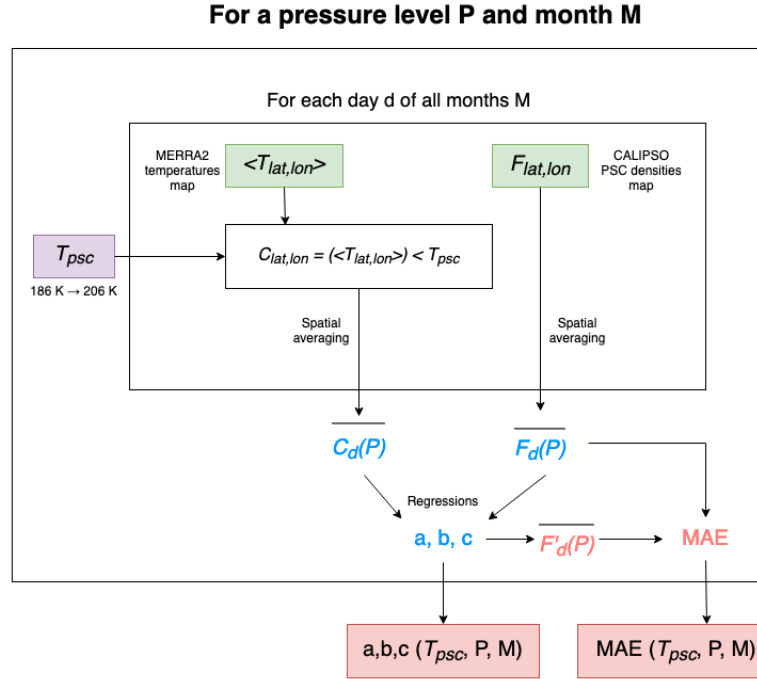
For a pressure level P and month M

For each day d of all months M

MERRA2 temperatures map

$<T_{lat,lon}>$

$F_{lat,lon}$

CALIPSO PSC densities map

$T_{psc}$

186 K → 206 K

$C_{lat,lon} = (<T_{lat,lon}>) < T_{psc}$

Spatial averaging

Spatial averaging

$\overline{C_d(P)}$

$\overline{F_d(P)}$

Regressions

a, b, c

$\overline{F'_d(P)}$

MAE

a,b,c ($T_{psc}$, P, M)

MAE ($T_{psc}$, P, M)